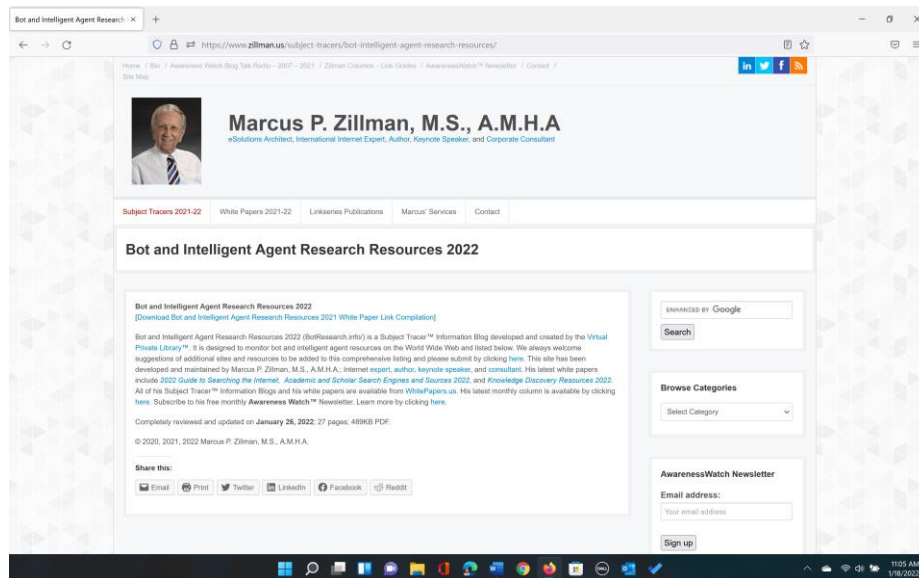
Bot and Intelligent Agent Research ×  +

https://www.zillman.us/subject-tracers/bot-intelligent-agent-research-resources/

Home / Bio / Awareness Watch Blog Talk Radio – 2007 – 2021 / Zillman Columns – Link Guides / AwarenessWatch™ Newsletter / Contact / Site Map

in f

Marcus P. Zillman, M.S., A.M.H.A

eSolutions Architect, International Internet Expert, Author, Keynote Speaker, and Corporate Consultant

Subject Tracers 2021-22   White Papers 2021-22   Linkseries Publications   Marcus' Services   Contact

Bot and Intelligent Agent Research Resources 2022

Bot and Intelligent Agent Research Resources 2022
[Download Bot and Intelligent Agent Research Resources 2021 White Paper Link Compilation]

Bot and Intelligent Agent Research Resources 2022 (BotResearch.info) is a Subject Tracer™ Information Blog developed and created by the Virtual Private Library™. It is designed to monitor bot and intelligent agent resources on the World Wide Web and listed below. We always welcome suggestions of additional sites and resources to be added to this comprehensive listing and please submit by clicking here. This site has been developed and maintained by Marcus P. Zillman, M.S., A.M.H.A.; Internet expert, author, keynote speaker, and consultant. His latest white papers include 2022 Guide to Searching the Internet, Academic and Scholar Search Engines and Sources 2022, and Knowledge Discovery Resources 2022. All of his Subject Tracer™ Information Blogs and his white papers are available from WhitePapers.us. His latest monthly column is available by clicking here. Subscribe to his free monthly Awareness Watch™ Newsletter. Learn more by clicking here.

Completely reviewed and updated on January 26, 2022; 27 pages; 489KB PDF.

© 2020, 2021, 2022 Marcus P. Zillman, M.S., A.M.H.A.

Share this:

Email   Print   Twitter   LinkedIn   Facebook   Reddit

ENHANCED BY Google

Search

Browse Categories

Select Category

AwarenessWatch Newsletter

Email address:

Your email address

Sign up

11:05 AM
1/18/2022